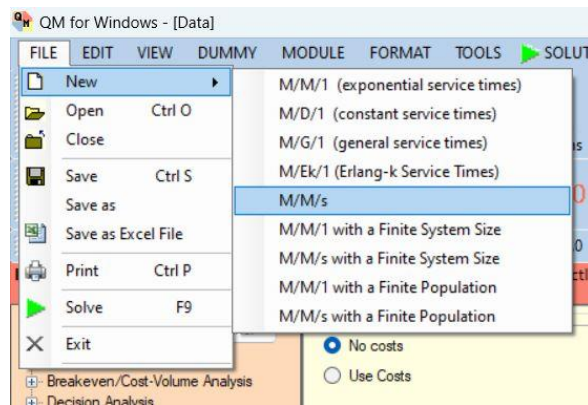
QM for Windows - [Data]

FILE EDIT VIEW DUMMY MODULE FORMAT TOOLS SOLUT

New
Open Ctrl O
Close
Save Ctrl S
Save as
Save as Excel File
Print Ctrl P
Solve F9
Exit

M/M/1 (exponential service times)
M/D/1 (constant service times)
M/G/1 (general service times)
M/Ek/1 (Erlang-k Service Times)
M/M/s
M/M/1 with a Finite System Size
M/M/s with a Finite System Size
M/M/1 with a Finite Population
M/M/s with a Finite Population

No costs
Use Costs

Breakeven/Cost-Volume Analysis
Decision Analysis